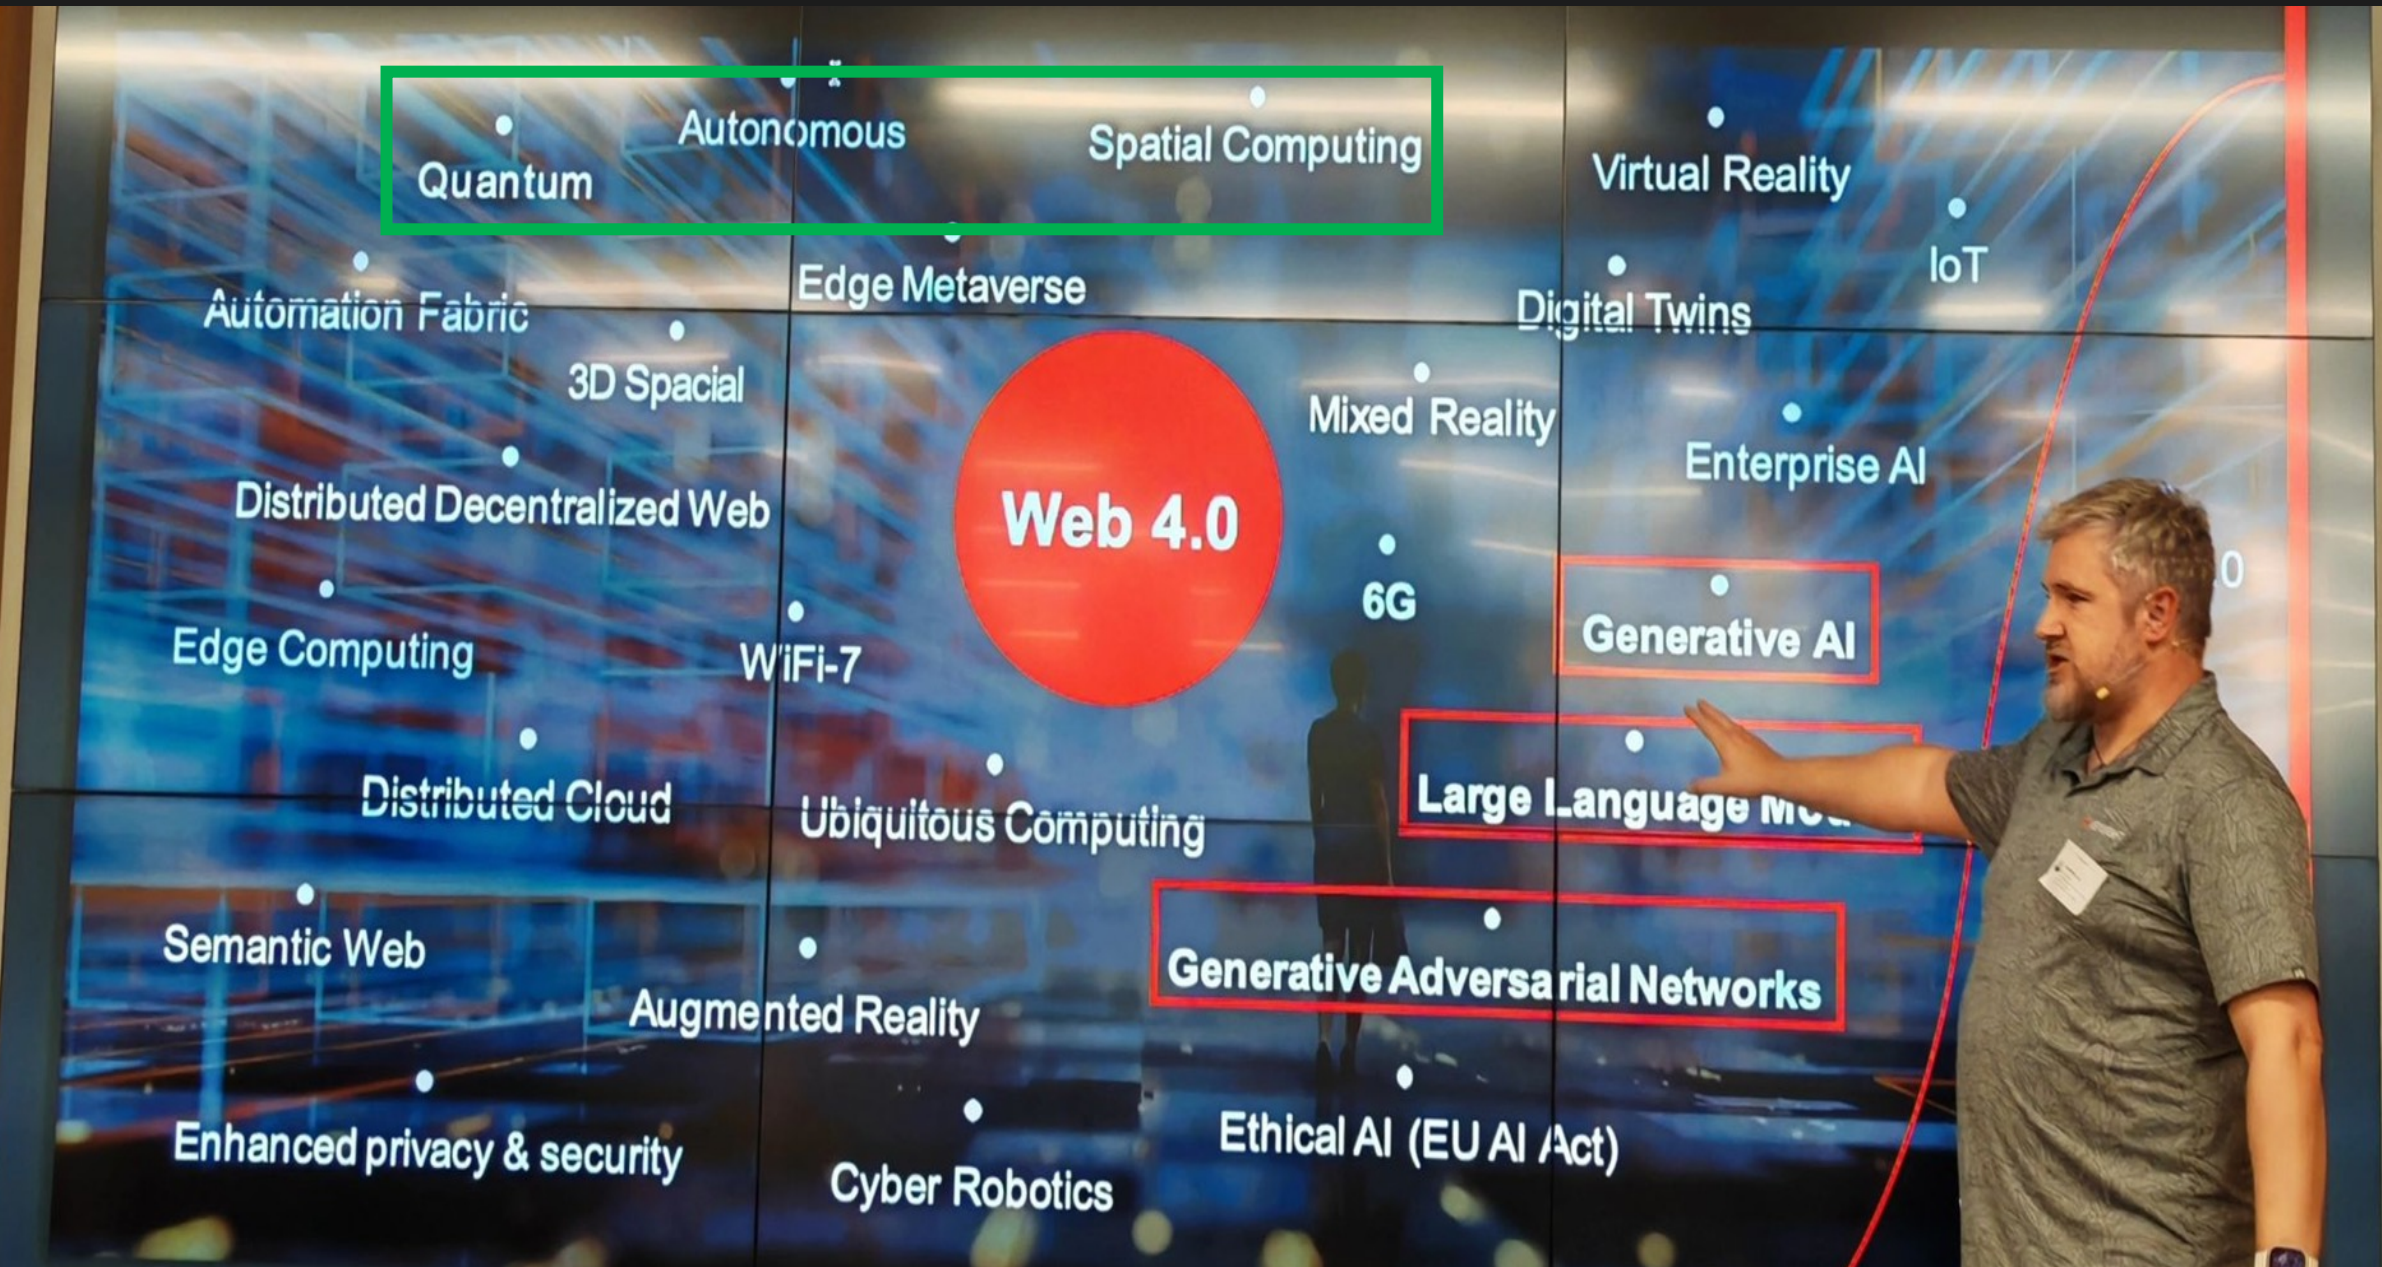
Quantum

Autonomous

Spatial Computing

Virtual Reality

IoT

Automation Fabric

Edge Metaverse

Digital Twins

3D Spacial

Mixed Reality

Enterprise AI

Distributed Decentralized Web

Web 4.0

6G

Generative AI

Edge Computing

WiFi-7

Large Language Mo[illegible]

Distributed Cloud

Ubiquitous Computing

Generative Adversarial Networks

Semantic Web

Augmented Reality

Enhanced privacy & security

Cyber Robotics

Ethical AI (EU AI Act)